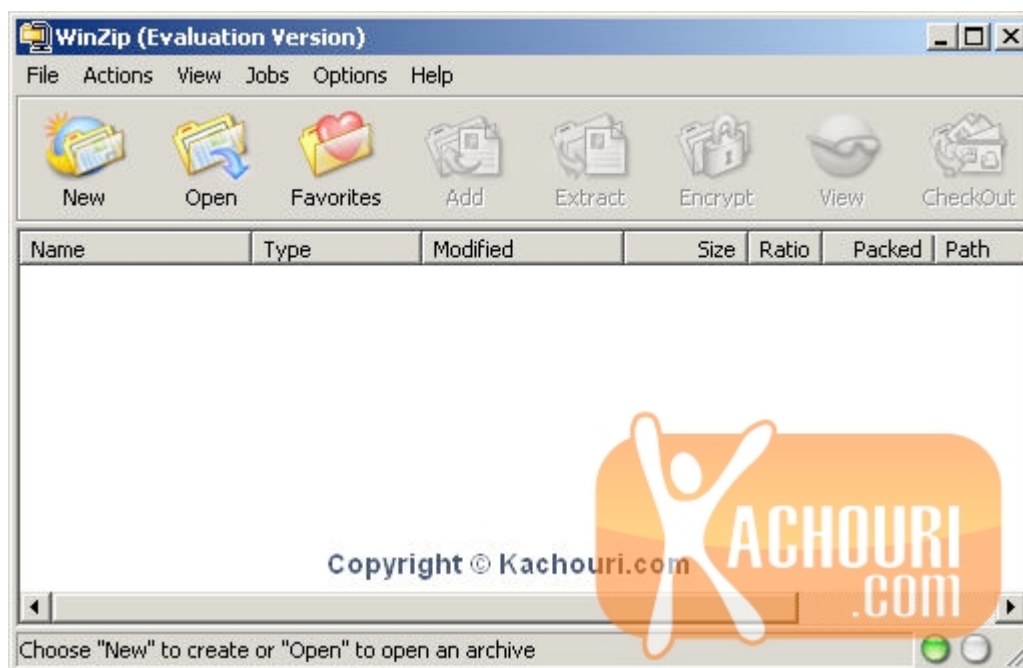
WinZip (Evaluation Version)

File Actions View Jobs Options Help

New Open Favorites Add Extract Encrypt View CheckOut

| Name | Type | Modified | Size | Ratio | Packed | Path |
|---|---|---|---|---|---|---|

Copyright © Kachouri.com

KACHOURI .COM

Choose "New" to create or "Open" to open an archive